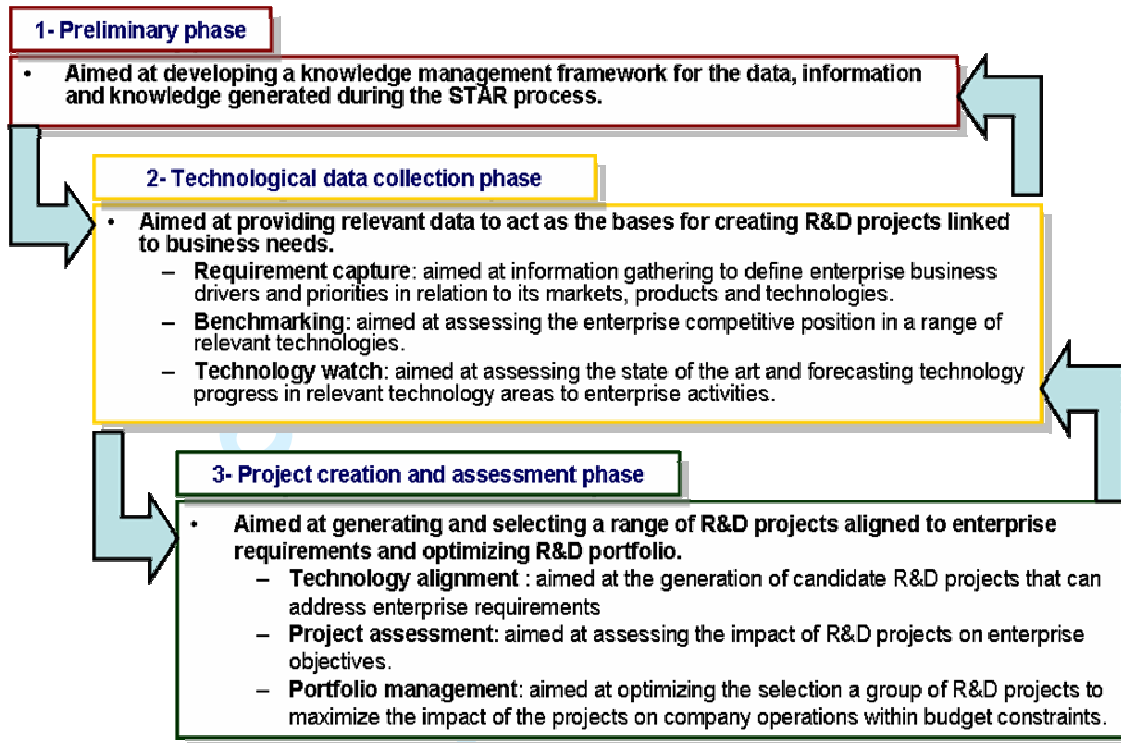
1- Preliminary phase

• Aimed at developing a knowledge management framework for the data, information and knowledge generated during the STAR process.

2- Technological data collection phase

• Aimed at providing relevant data to act as the bases for creating R&D projects linked to business needs.
– Requirement capture: aimed at information gathering to define enterprise business drivers and priorities in relation to its markets, products and technologies.
– Benchmarking: aimed at assessing the enterprise competitive position in a range of relevant technologies.
– Technology watch: aimed at assessing the state of the art and forecasting technology progress in relevant technology areas to enterprise activities.

3- Project creation and assessment phase

• Aimed at generating and selecting a range of R&D projects aligned to enterprise requirements and optimizing R&D portfolio.
– Technology alignment : aimed at the generation of candidate R&D projects that can address enterprise requirements
– Project assessment: aimed at assessing the impact of R&D projects on enterprise objectives.
– Portfolio management: aimed at optimizing the selection a group of R&D projects to maximize the impact of the projects on company operations within budget constraints.